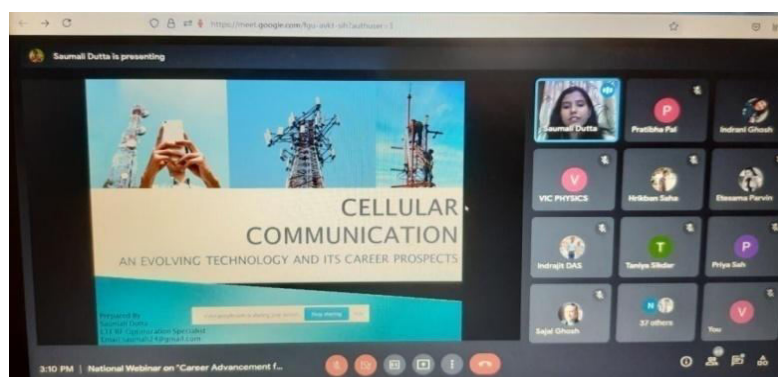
https://meet.google.com/fgu-axkt-sih?authuser=1

Saumali Dutta is presenting

CELLULAR COMMUNICATION

AN EVOLVING TECHNOLOGY AND ITS CAREER PROSPECTS

Prepared By
Saumali Dutta
LTE RF Optimization Specialist
Email: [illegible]

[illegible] Stop sharing

Saumali Dutta

P
Pratibha Pal

Indrani Ghosh

V
VIC PHYSICS

Hrikban Saha

Ehsama Parvin

Indrajit DAS

T
Taniya Sikder

P
Priya Sah

Sajal Ghosh

37 others

V
You

3:10 PM | National Webinar on "Career Advancement f...